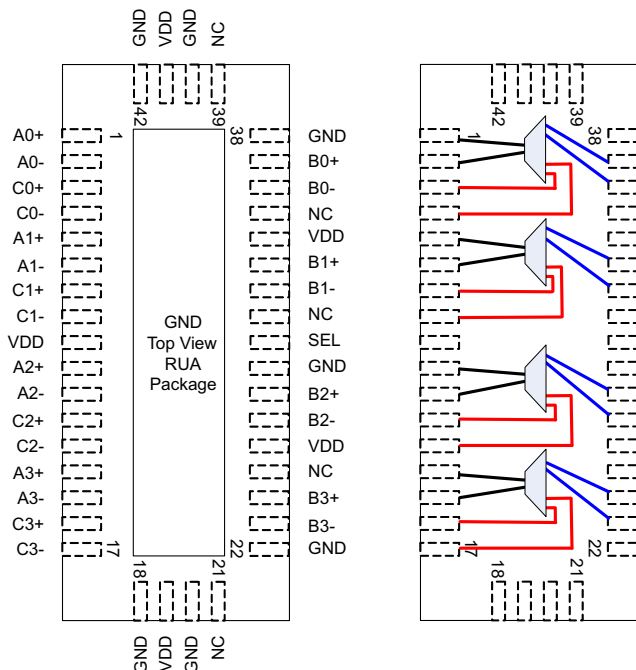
GND VDD GND NC

42 39

A0+ 1 38 GND
A0- B0+
C0+ B0-
C0- NC
A1+ VDD
A1- B1+
C1+ B1-
C1- NC
VDD GND SEL
A2+ Top View GND
A2- RUA B2+
C2+ Package B2-
C2- VDD
A3+ NC
A3- B3+
C3+ B3-
C3- 17 22 GND

18 21

GND VDD GND NC

42 39 1 38 17 22 18 21